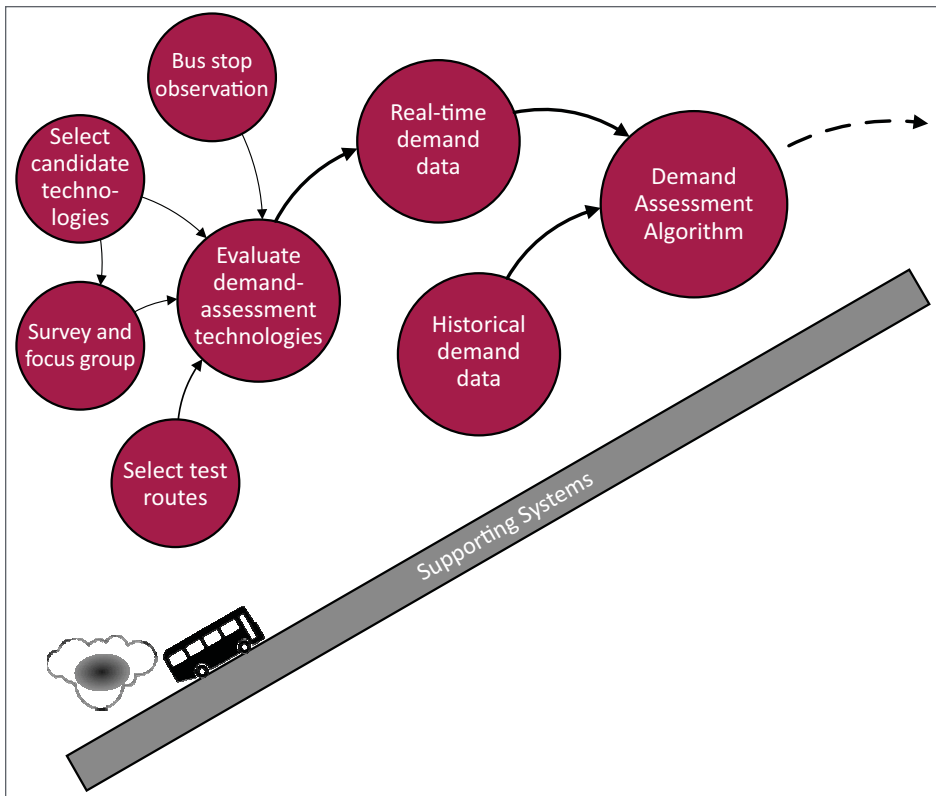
Bus stop observation

Select candidate technologies

Survey and focus group

Evaluate demand-assessment technologies

Select test routes

Real-time demand data

Demand Assessment Algorithm

Historical demand data

Supporting Systems